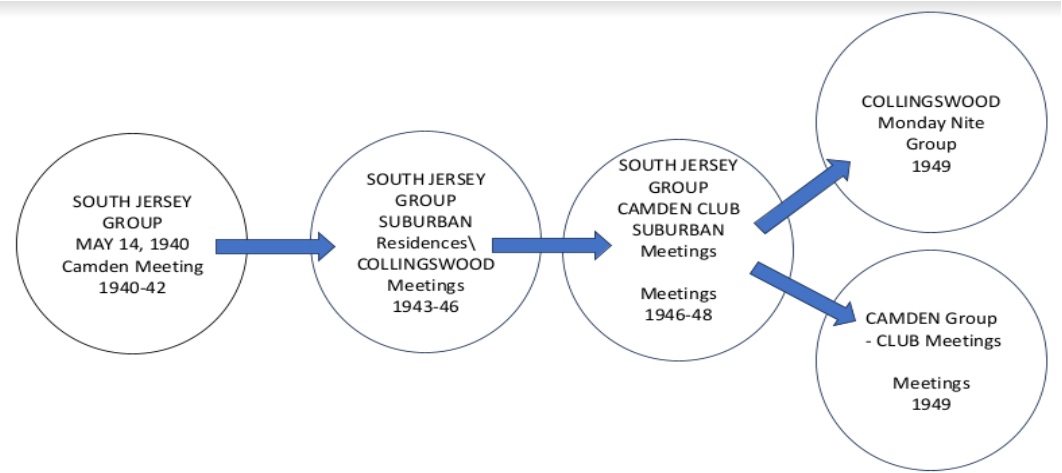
SOUTH JERSEY GROUP
MAY 14, 1940
Camden Meeting
1940-42

SOUTH JERSEY GROUP
SUBURBAN
Residences\
COLLINGSWOOD
Meetings
1943-46

SOUTH JERSEY GROUP
CAMDEN CLUB
SUBURBAN
Meetings

Meetings
1946-48

COLLINGSWOOD
Monday Nite
Group
1949

CAMDEN Group
- CLUB Meetings

Meetings
1949